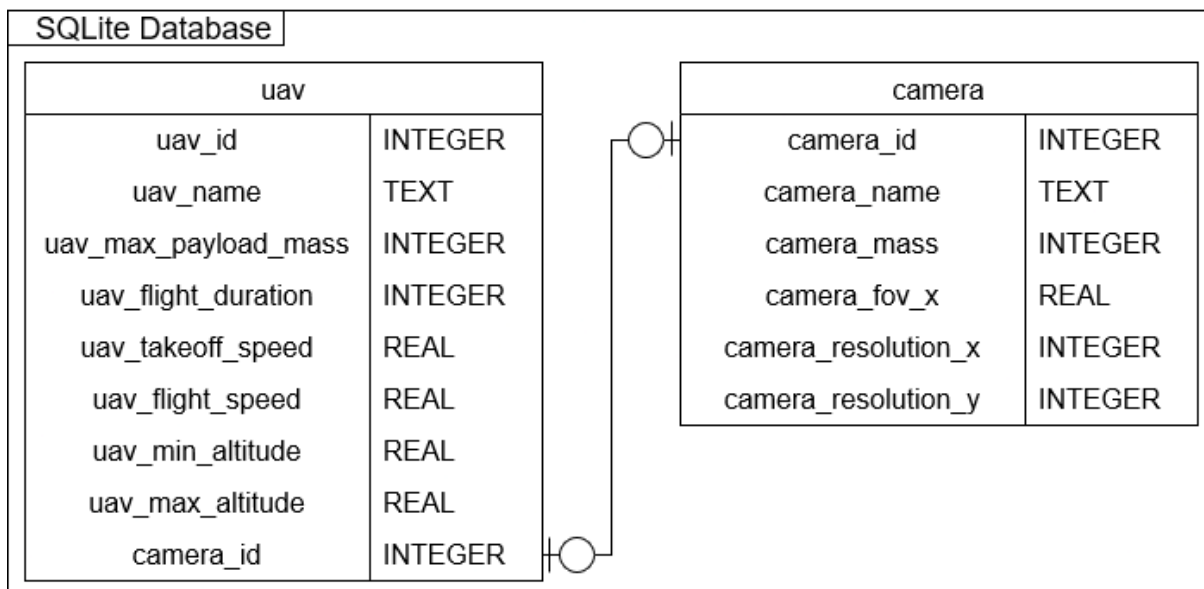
SQLite Database

| uav | |
|---|---|
| uav_id | INTEGER |
| uav_name | TEXT |
| uav_max_payload_mass | INTEGER |
| uav_flight_duration | INTEGER |
| uav_takeoff_speed | REAL |
| uav_flight_speed | REAL |
| uav_min_altitude | REAL |
| uav_max_altitude | REAL |
| camera_id | INTEGER |

| camera | |
|---|---|
| camera_id | INTEGER |
| camera_name | TEXT |
| camera_mass | INTEGER |
| camera_fov_x | REAL |
| camera_resolution_x | INTEGER |
| camera_resolution_y | INTEGER |